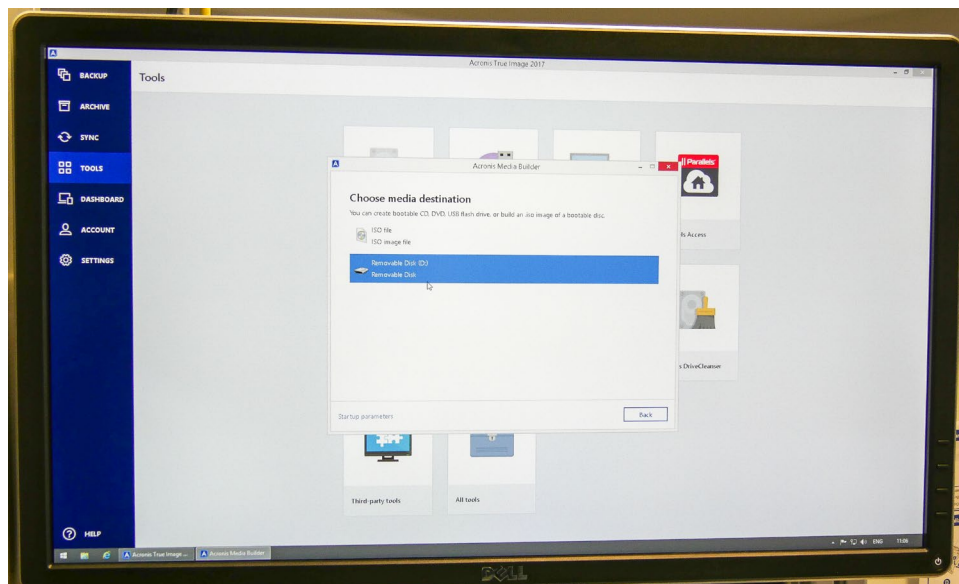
Acronis True Image 2017

BACKUP
ARCHIVE
SYNC
TOOLS
DASHBOARD
ACCOUNT
SETTINGS

Tools

Acronis Media Builder

Choose media destination

You can create bootable CD, DVD, USB flash drive, or build an .iso image of a bootable disc.

ISO file
ISO image file

Removable Disk (D:)
Removable Disk

Startup parameters

Back

Parallels

ls Access

s DriveCleanser

Third-party tools

All tools

HELP

Acronis True Image ...
Acronis Media Builder

ENG 11:08

DELL